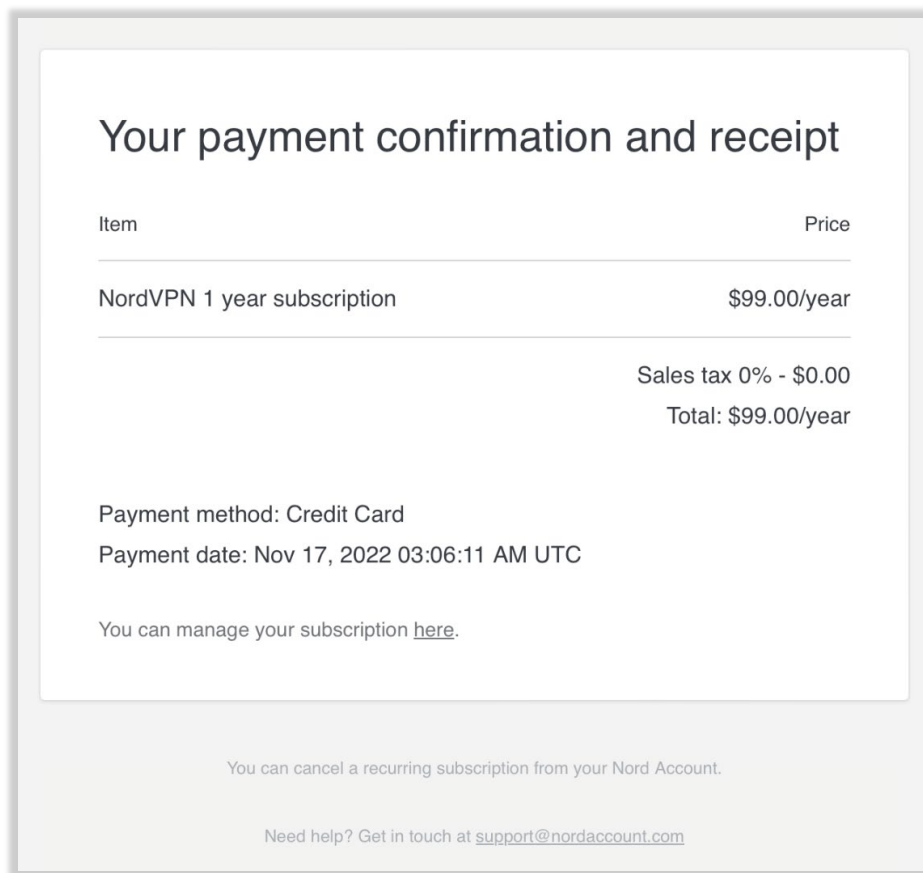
Your payment confirmation and receipt

| Item | Price |
|---|---|
| NordVPN 1 year subscription | \$99.00/year |

Sales tax 0% - \$0.00
Total: \$99.00/year

Payment method: Credit Card
Payment date: Nov 17, 2022 03:06:11 AM UTC

You can manage your subscription here.

You can cancel a recurring subscription from your Nord Account.

Need help? Get in touch at support@nordaccount.com